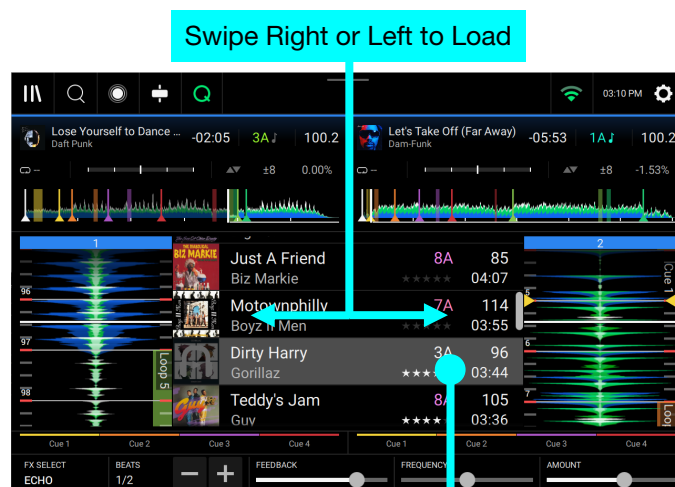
Swipe Right or Left to Load

03:10 PM

Lose Yourself to Dance ...
Daft Punk
-02:05 3A 100.2
±8 0.00%

Let's Take Off (Far Away)
Dam-Funk
-05:53 1A 100.2
±8 -1.53%

1
2

Just A Friend
Biz Markie
8A 85
04:07

Motownphilly
Boyz II Men
7A 114
03:55

Dirty Harry
Gorillaz
3A 96
03:44

Teddy's Jam
Guy
8A 105
03:36

96
97
98
Loop 5
Cue 1
Loop

Cue 1 Cue 2 Cue 3 Cue 4
Cue 1 Cue 2 Cue 3 Cue 4

FX SELECT
ECHO
BEATS
1/2
FEEDBACK
FREQUENCY
AMOUNT